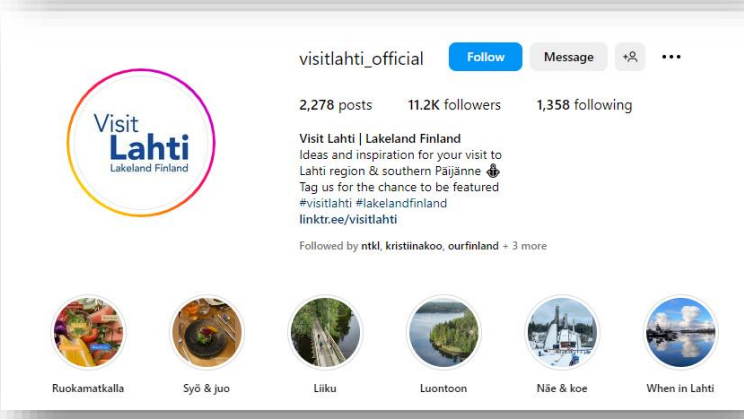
Visit
Lahti
Lakeland Finland

visitlahti_official Follow Message

2,278 posts 11.2K followers 1,358 following

Visit Lahti | Lakeland Finland
Ideas and inspiration for your visit to Lahti region & southern Päijänne ⚓
Tag us for the chance to be featured
#visitlahti #lakelandfinland
linktr.ee/visitlahti

Followed by ntkl, kristiinakoo, ourfinland + 3 more

Ruokamatkalla
Syö & juo
Liiku
Luontoon
Näe & koe
When in Lahti